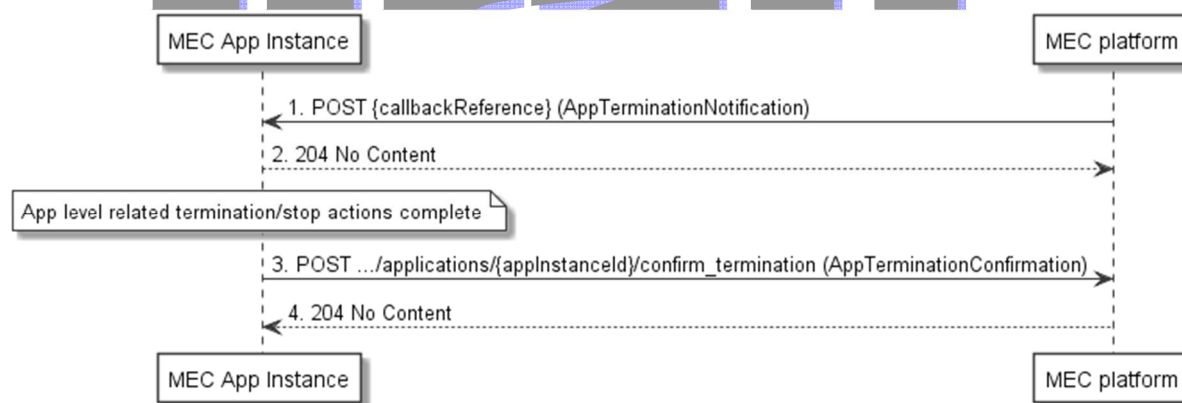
MEC App Instance

MEC platform

1. POST {callbackReference} (AppTerminationNotification)

2. 204 No Content

App level related termination/stop actions complete

3. POST .../applications/{appInstanceId}/confirm_termination (AppTerminationConfirmation)

4. 204 No Content

MEC App Instance

MEC platform